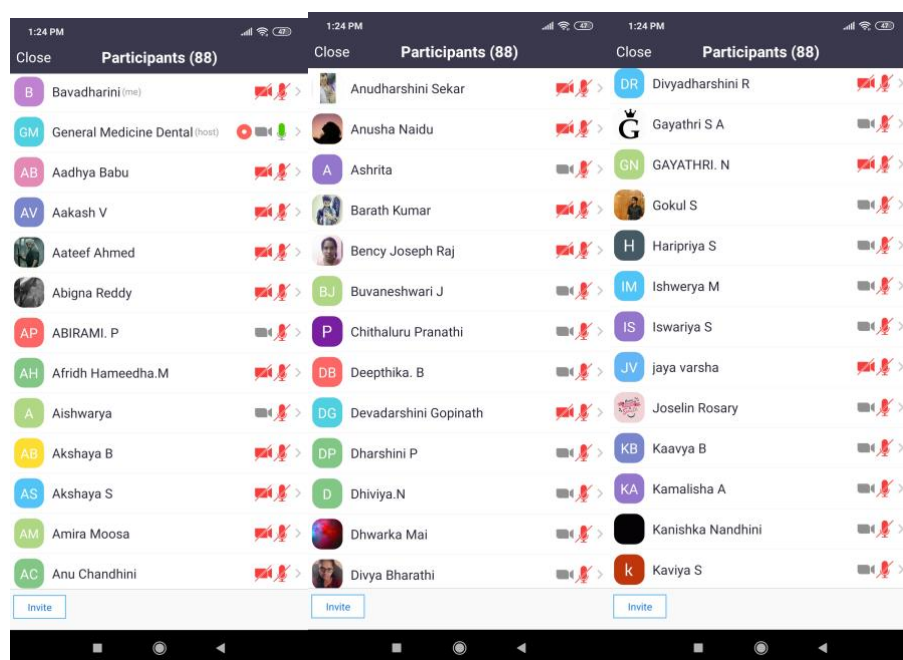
1:24 PM
Close Participants (88)
B Bavadharini (me)
GM General Medicine Dental (host)
AB Aadhya Babu
AV Aakash V
Aateef Ahmed
Abigna Reddy
AP ABIRAMI. P
AH Afridh Hameedha.M
A Aishwarya
AB Akshaya B
AS Akshaya S
AM Amira Moosa
AC Anu Chandhini
Invite

1:24 PM
Close Participants (88)
Anudharshini Sekar
Anusha Naidu
A Ashrita
Barath Kumar
Bency Joseph Raj
BJ Buvaneshwari J
P Chithaluru Pranathi
DB Deepthika. B
DG Devadarshini Gopinath
DP Dharshini P
D Dhiviya.N
Dhwarka Mai
Divya Bharathi
Invite

1:24 PM
Close Participants (88)
DR Divyadharshini R
G Gayathri S A
GN GAYATHRI. N
Gokul S
H Haripriya S
IM Ishwerya M
IS Iswariya S
JV jaya varsha
Joselin Rosary
KB Kaavya B
KA Kamalisha A
Kanishka Nandhini
k Kaviya S
Invite